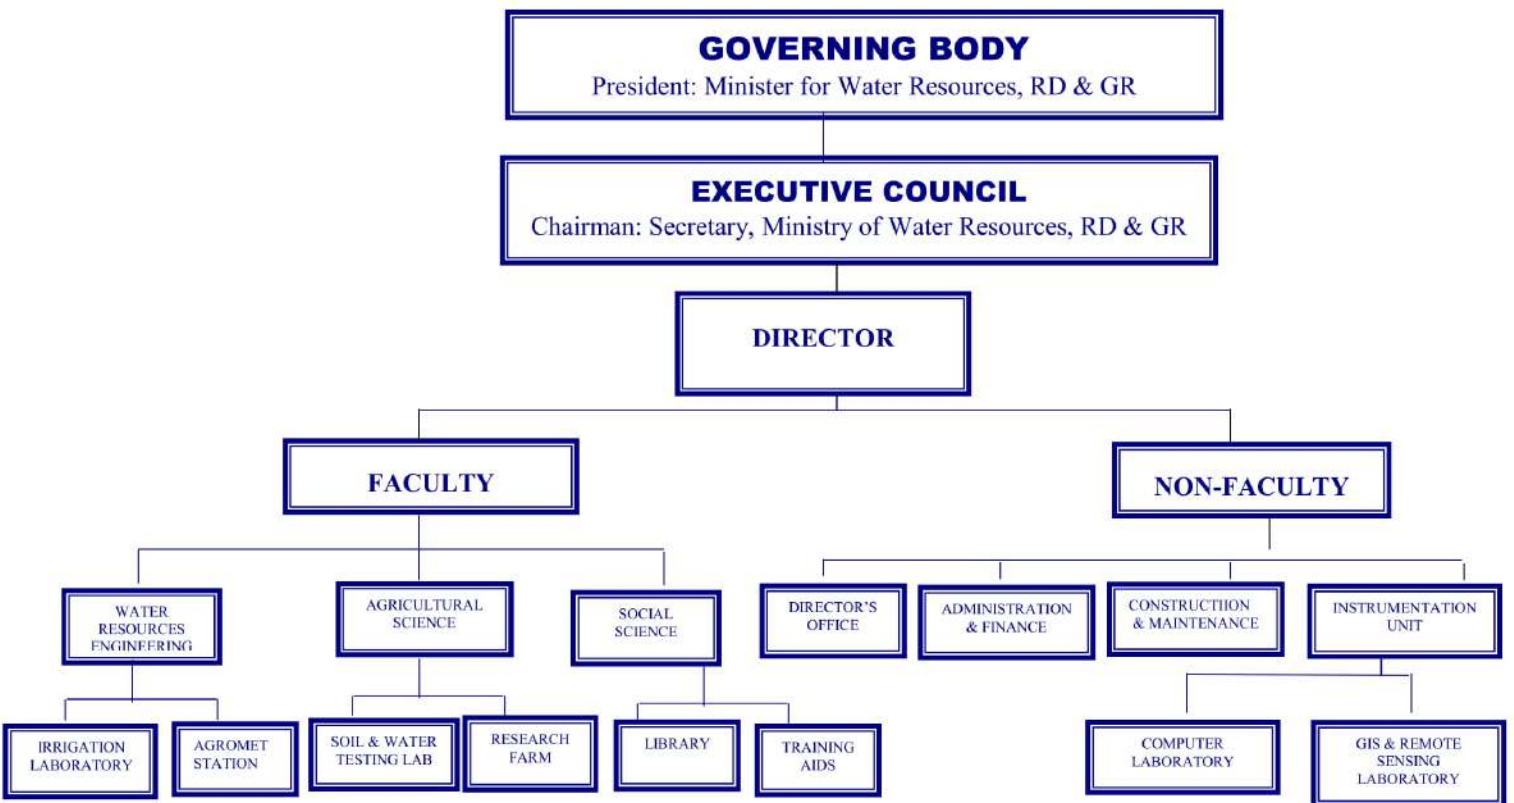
GOVERNING BODY
President: Minister for Water Resources, RD & GR

EXECUTIVE COUNCIL
Chairman: Secretary, Ministry of Water Resources, RD & GR

DIRECTOR

FACULTY

NON-FACULTY

WATER RESOURCES ENGINEERING

AGRICULTURAL SCIENCE

SOCIAL SCIENCE

DIRECTOR'S OFFICE

ADMINISTRATION & FINANCE

CONSTRUCTION & MAINTENANCE

INSTRUMENTATION UNIT

IRRIGATION LABORATORY

AGROMET STATION

SOIL & WATER TESTING LAB

RESEARCH FARM

LIBRARY

TRAINING AIDS

COMPUTER LABORATORY

GIS & REMOTE SENSING LABORATORY